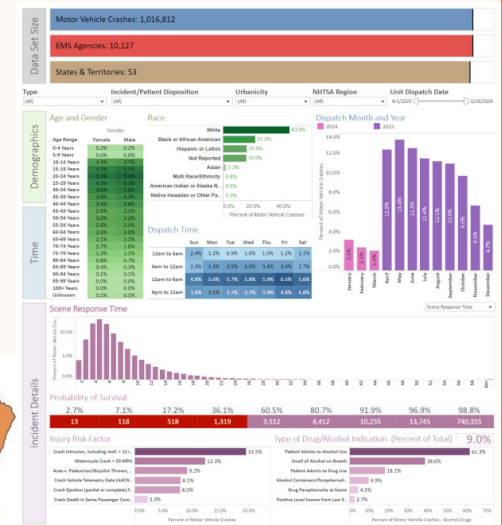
Data Set Size

Motor Vehicle Crashes: 1,016,812

EMS Agencies: 10,127

States & Territories: 53

Type
(All)

Incident/Patient Disposition
(All)

Urbanicity
(All)

NHTSA Region
(All)

Unit Dispatch Date
4/1/2023 — 3/29/2024

Demographics

Age and Gender

Gender

| Age Range | Female | Male |
|---|---|---|
| 0-4 Years | 0.2% | 0.2% |
| 5-9 Years | 0.0% | 0.0% |
| 10-14 Years | 3.4% | 3.7% |
| 15-19 Years | 6.7% | 6.1% |
| 20-24 Years | 5.5% | 5.4% |
| 25-29 Years | 4.7% | 4.9% |
| 30-34 Years | 4.0% | 3.5% |
| 35-39 Years | 3.6% | 3.9% |
| 40-44 Years | 3.0% | 3.4% |
| 45-49 Years | 2.4% | 3.1% |
| 50-54 Years | 2.3% | 3.1% |
| 55-59 Years | 2.4% | 3.3% |
| 60-64 Years | 2.6% | 3.0% |
| 65-69 Years | 2.1% | 2.2% |
| 70-74 Years | 1.7% | 1.6% |
| 75-79 Years | 1.3% | 1.1% |
| 80-84 Years | 0.7% | 0.6% |
| 85-89 Years | 0.4% | 0.3% |
| 90-94 Years | 0.2% | 0.1% |
| 95-99 Years | 0.0% | 0.0% |
| 100+ Years | 0.0% | 0.0% |
| Unknown | 0.1% | 0.1% |

Race

White 63.9%
Black or African American 23.3%
Hispanic or Latino 10.8%
Not Reported 10.0%
Asian 2.3%
Multi Race/Ethnicity 0.6%
American Indian or Alaska N.. 0.5%
Native Hawaiian or Other Pa.. 0.2%

0.0% 20.0% 40.0%
Percent of Motor Vehicle Crashes

Dispatch Month and Year

2024 2023

14.0%
12.0%
10.0%
8.0%
6.0%
4.0%
2.0%
0.0%

Percent of Motor Vehicle Crashes

January February March April May June July August September October November December

Time

Dispatch Time

| | Sun | Mon | Tue | Wed | Thu | Fri | Sat |
|---|---|---|---|---|---|---|---|
| Midnight to 6am | 2.1% | 1.2% | 0.9% | 1.0% | 1.0% | 1.2% | 2.0% |
| 6am to 12pm | 2.2% | 3.3% | 3.5% | 3.5% | 3.4% | 3.4% | 2.7% |
| 12pm to 6pm | 4.4% | 5.6% | 5.7% | 5.8% | 5.9% | 6.5% | 5.6% |
| 6pm to 12am | 3.6% | 3.5% | 3.7% | 3.7% | 3.9% | 4.6% | 4.8% |

Incident Details

Scene Response Time

Scene Response Time

Percent of Motor Vehicle Cra..

Probability of Survival

| 2.7% | 7.1% | 17.2% | 36.1% | 60.5% | 80.7% | 91.9% | 96.9% | 98.8% |
|---|---|---|---|---|---|---|---|---|
| 13 | 118 | 518 | 1,319 | 3,512 | 4,412 | 10,255 | 13,745 | 740,355 |

Injury Risk Factor

Crash Intrusion, including roof > 12 in.. 19.5%
Motorcycle Crash > 20 MPH 12.3%
Auto v. Pedestrian/Bicyclist Thrown, .. 9.2%
Crash Vehicle Telemetry Data (AACN.. 8.1%
Crash Ejection (partial or complete) f.. 8.0%
Crash Death in Same Passenger Com.. 2.3%

Percent of Motor Vehicle Crashes

Type of Drug/Alcohol Indication (Percent of Total) 9.0%

Patient Admits to Alcohol Use 61.3%
Smell of Alcohol on Breath 38.6%
Patient Admits to Drug Use 18.1%
Alcohol Containers/Paraphernali.. 5.6%
Drug Paraphernalia at Scene 4.5%
Positive Level known from Law E.. 2.7%

Percent of Motor Vehicle Crashes - Alcohol Drug